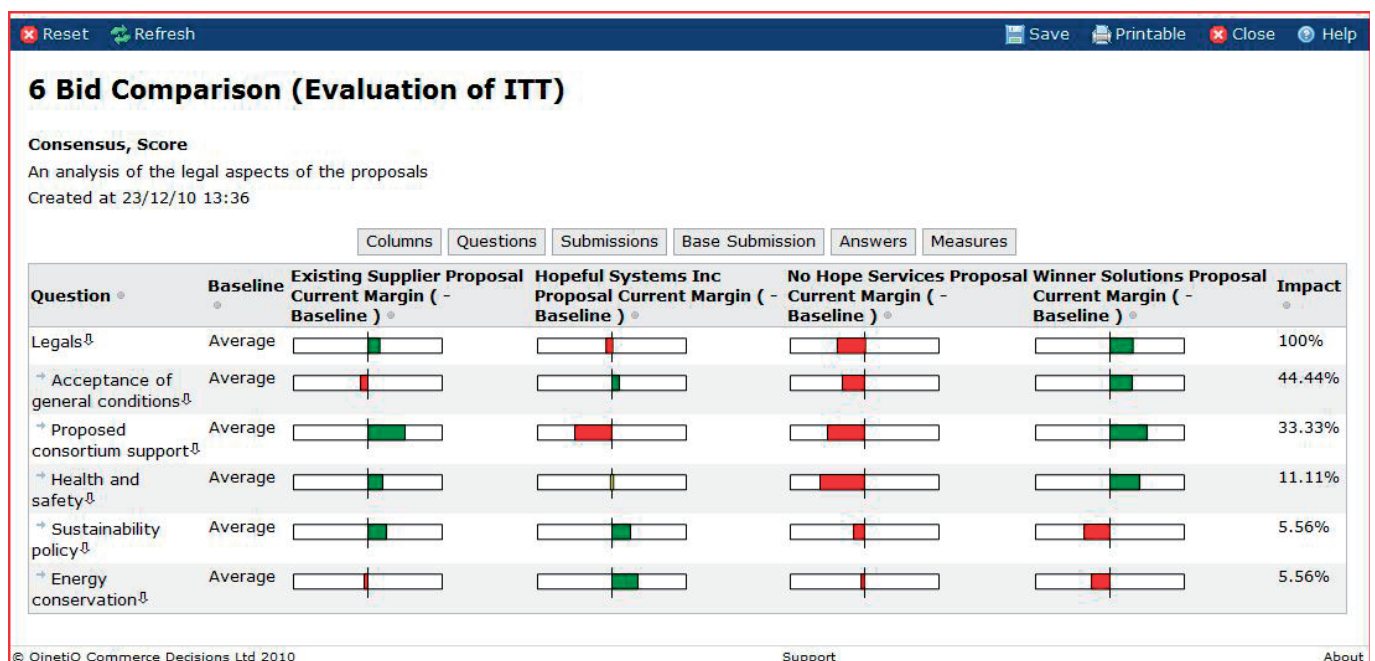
Reset Refresh Save Printable Close Help

6 Bid Comparison (Evaluation of ITT)

Consensus, Score

An analysis of the legal aspects of the proposals

Created at 23/12/10 13:36

Columns Questions Submissions Base Submission Answers Measures

| Question | Baseline | Existing Supplier Proposal Current Margin ( - Baseline ) | Hopeful Systems Inc Proposal Current Margin ( - Baseline ) | No Hope Services Proposal Current Margin ( - Baseline ) | Winner Solutions Proposal Current Margin ( - Baseline ) | Impact |
|---|---|---|---|---|---|---|
| Legals | Average | | | | | 100% |
| Acceptance of general conditions | Average | | | | | 44.44% |
| Proposed consortium support | Average | | | | | 33.33% |
| Health and safety | Average | | | | | 11.11% |
| Sustainability policy | Average | | | | | 5.56% |
| Energy conservation | Average | | | | | 5.56% |

© QinetiQ Commerce Decisions Ltd 2010 Support About